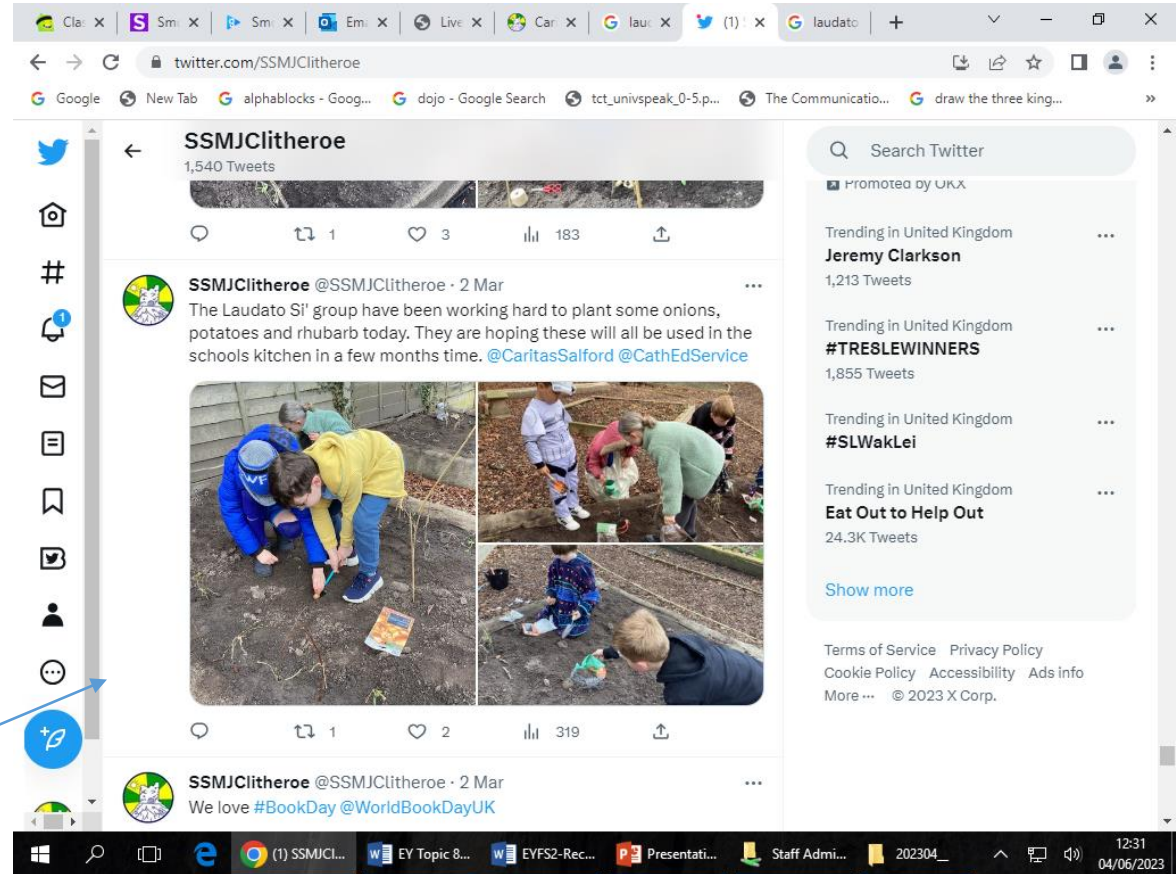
Cla × | Sm × | Sm × | Em × | Live × | Car × | lauc × | (1) × | laudato | +

twitter.com/SSMJClitheroe

Google | New Tab | alphablocks - Goog... | dojo - Google Search | tct_univspeak_0-5.p... | The Communicatio... | draw the three king... | »

SSMJClitheroe
1,540 Tweets

1 | 3 | 183

SSMJClitheroe @SSMJClitheroe · 2 Mar
The Laudato Si' group have been working hard to plant some onions, potatoes and rhubarb today. They are hoping these will all be used in the schools kitchen in a few months time. @CaritasSalford @CathEdService

1 | 2 | 319

SSMJClitheroe @SSMJClitheroe · 2 Mar
We love #BookDay @WorldBookDayUK

1

Search Twitter

Promoted by OKX

Trending in United Kingdom
Jeremy Clarkson
1,213 Tweets

Trending in United Kingdom
#TRESLEWINNERS
1,855 Tweets

Trending in United Kingdom
#SLWakLei

Trending in United Kingdom
Eat Out to Help Out
24.3K Tweets

Show more

Terms of Service Privacy Policy Cookie Policy Accessibility Ads info More ··· © 2023 X Corp.

(1) SSMJCl... | EY Topic 8... | EYFS2-Rec... | Presentati... | Staff Admi... | 202304_

12:31
04/06/2023